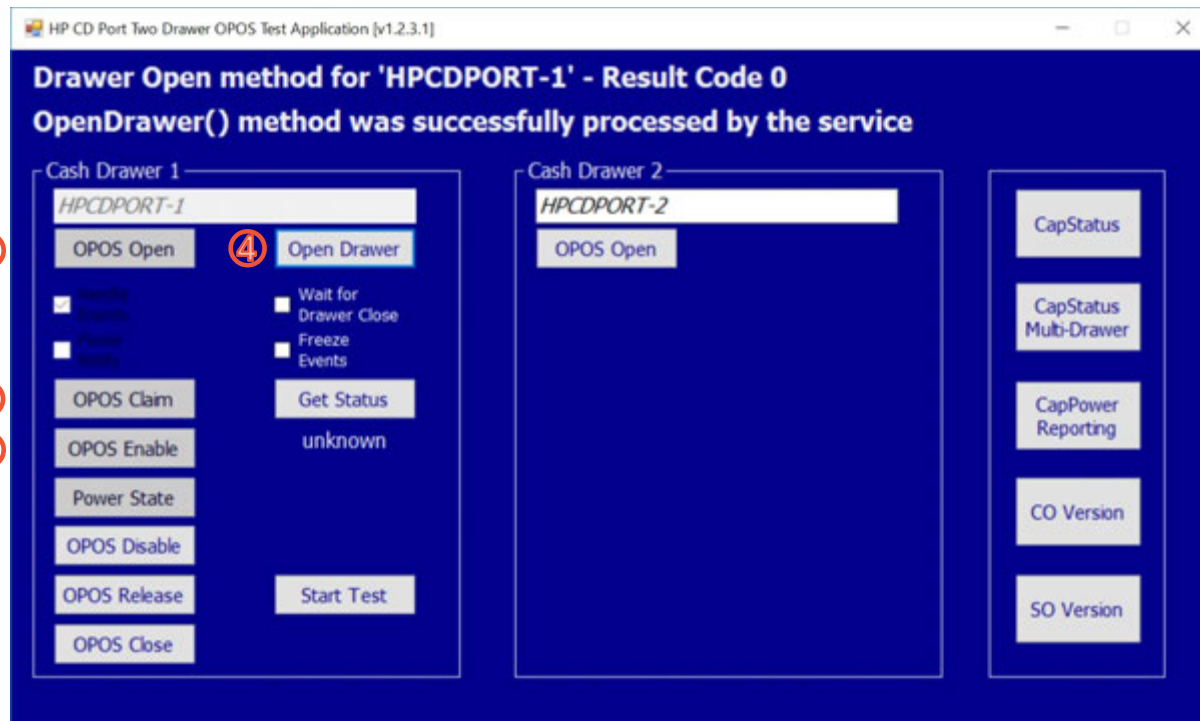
HP CD Port Two Drawer OPOS Test Application [v1.2.3.1]

Drawer Open method for 'HPCDPORT-1' - Result Code 0

OpenDrawer() method was successfully processed by the service

Cash Drawer 1

HPCDPORT-1

OPOS Open

④ Open Drawer

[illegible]

Wait for Drawer Close

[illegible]

Freeze Events

OPOS Claim

Get Status

OPOS Enable

unknown

Power State

OPOS Disable

OPOS Release

Start Test

OPOS Close

Cash Drawer 2

HPCDPORT-2

OPOS Open

CapStatus

CapStatus Multi-Drawer

CapPower Reporting

CO Version

SO Version